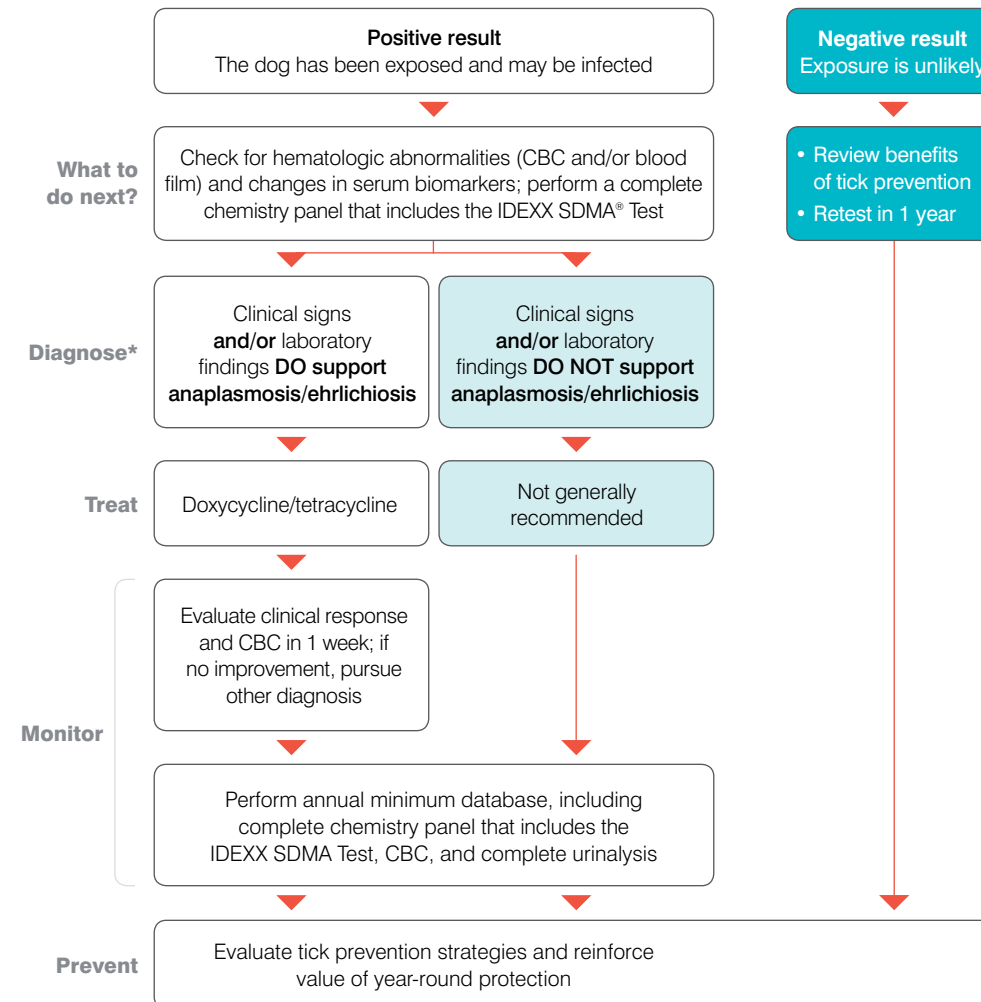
**Positive result**
The dog has been exposed and may be infected

**Negative result**
Exposure is unlikely

What to do next?

Check for hematologic abnormalities (CBC and/or blood film) and changes in serum biomarkers; perform a complete chemistry panel that includes the IDEXX SDMA® Test

• Review benefits of tick prevention
• Retest in 1 year

Diagnose*

Clinical signs **and/or** laboratory findings **DO support anaplasmosis/ehrlichiosis**

Clinical signs **and/or** laboratory findings **DO NOT support anaplasmosis/ehrlichiosis**

Treat

Doxycycline/tetracycline

Not generally recommended

Monitor

Evaluate clinical response and CBC in 1 week; if no improvement, pursue other diagnosis

Perform annual minimum database, including complete chemistry panel that includes the IDEXX SDMA Test, CBC, and complete urinalysis

Prevent

Evaluate tick prevention strategies and reinforce value of year-round protection